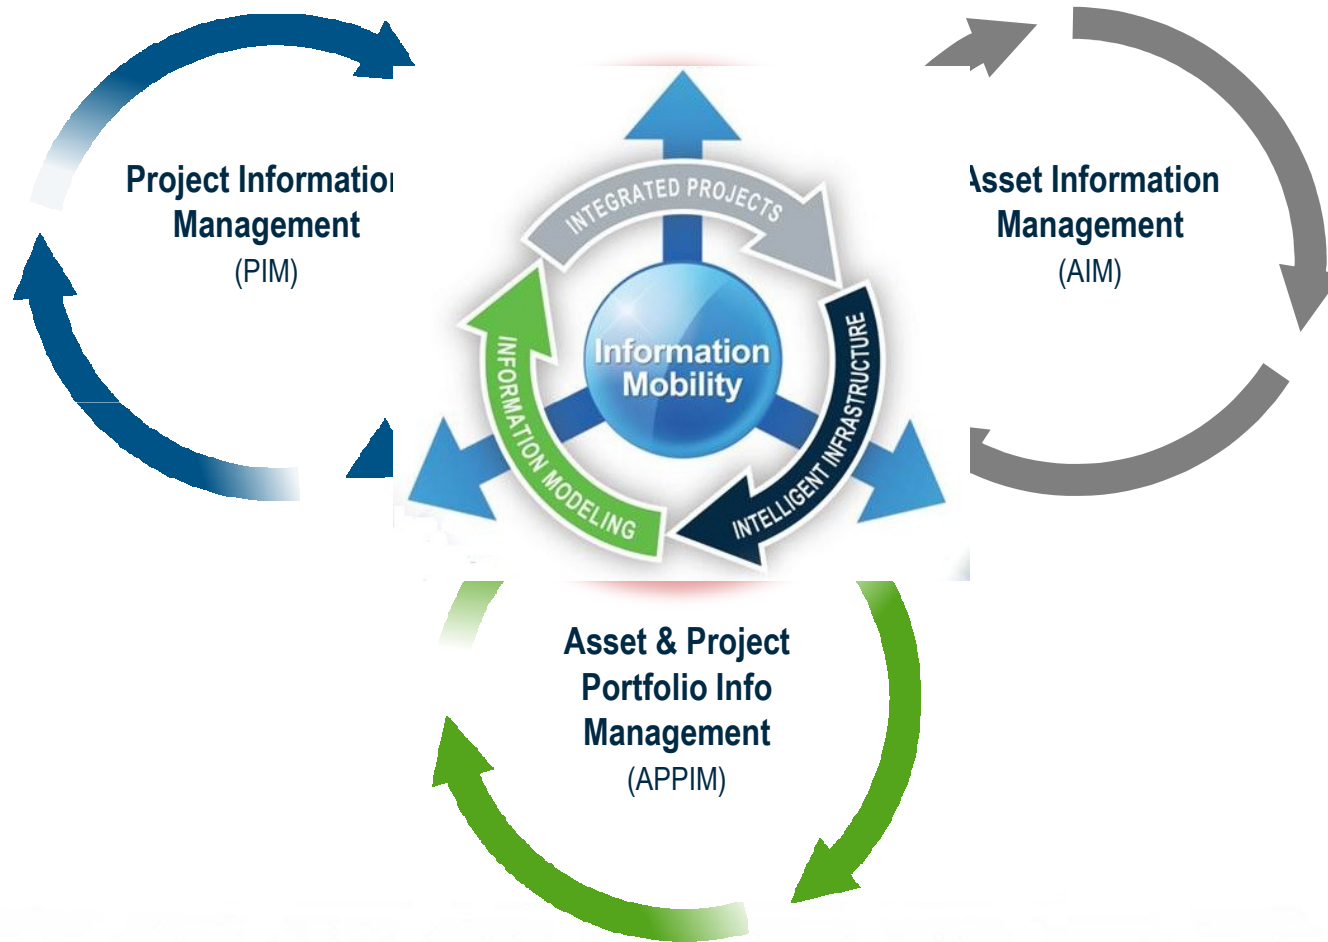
Project Informatio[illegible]
Management
(PIM)

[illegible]sset Information
Management
(AIM)

INTEGRATED PROJECTS

Information
Mobility

INTELLIGENT INFRASTRUCTURE

INFORMATION MODELING

Asset & Project
Portfolio Info
Management
(APPIM)